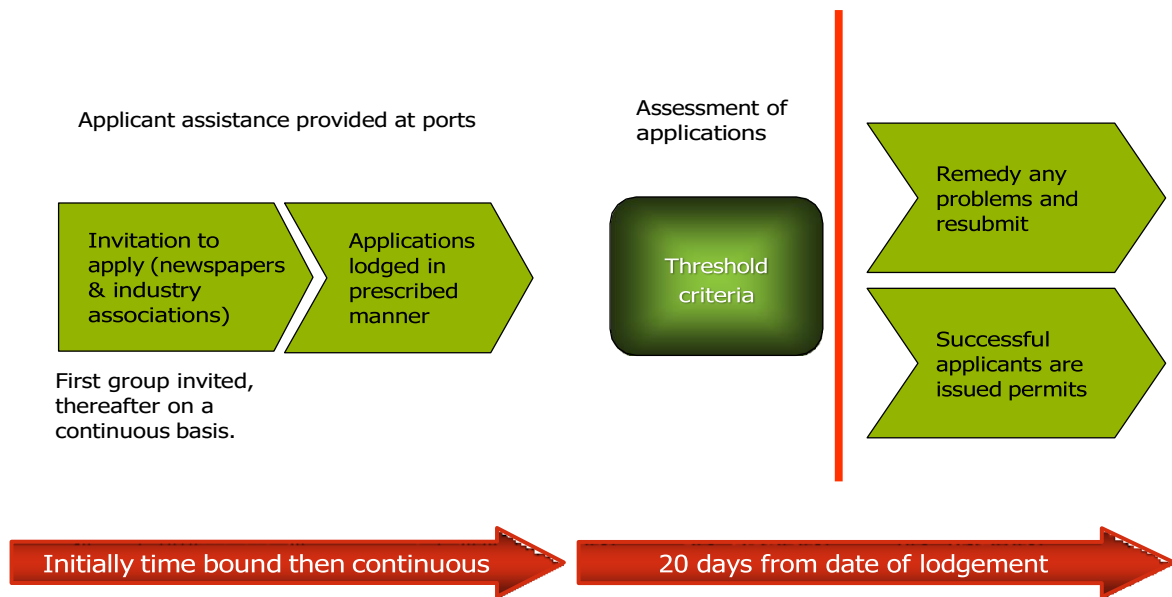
Applicant assistance provided at ports

Invitation to apply (newspapers & industry associations)

Applications lodged in prescribed manner

First group invited, thereafter on a continuous basis.

Assessment of applications

Threshold criteria

Remedy any problems and resubmit

Successful applicants are issued permits

Initially time bound then continuous

20 days from date of lodgement